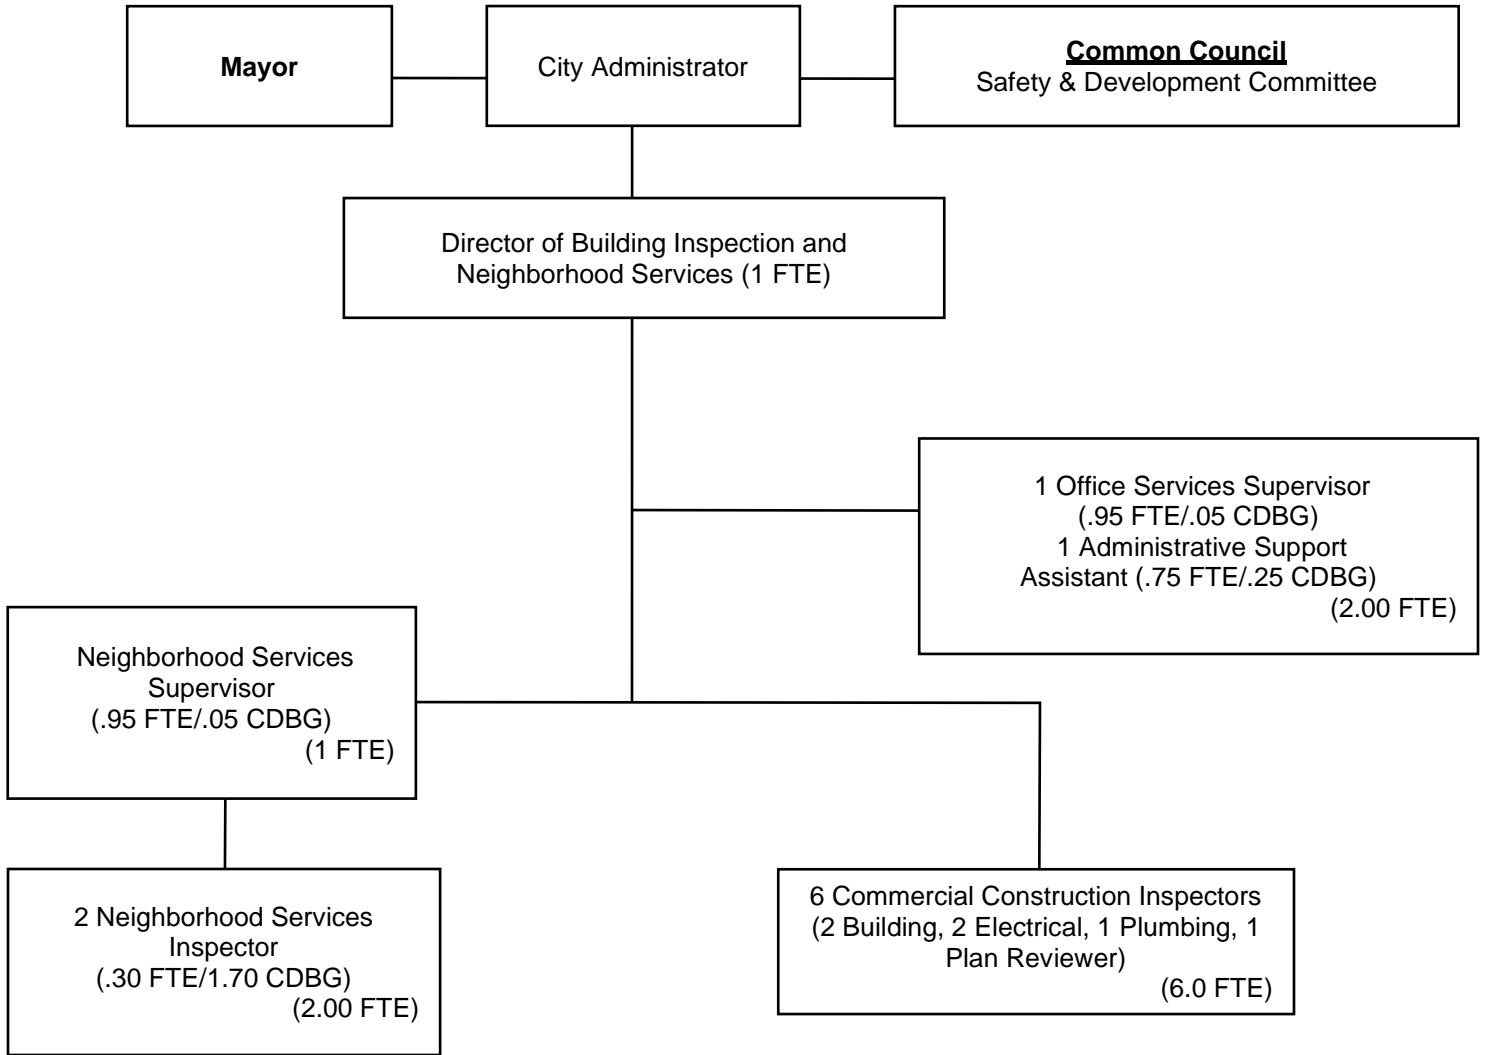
Mayor

City Administrator

Common Council
Safety & Development Committee

Director of Building Inspection and Neighborhood Services (1 FTE)

1 Office Services Supervisor (.95 FTE/.05 CDBG)
1 Administrative Support Assistant (.75 FTE/.25 CDBG)
(2.00 FTE)

Neighborhood Services Supervisor
(.95 FTE/.05 CDBG)
(1 FTE)

2 Neighborhood Services Inspector
(.30 FTE/1.70 CDBG)
(2.00 FTE)

6 Commercial Construction Inspectors
(2 Building, 2 Electrical, 1 Plumbing, 1 Plan Reviewer)
(6.0 FTE)